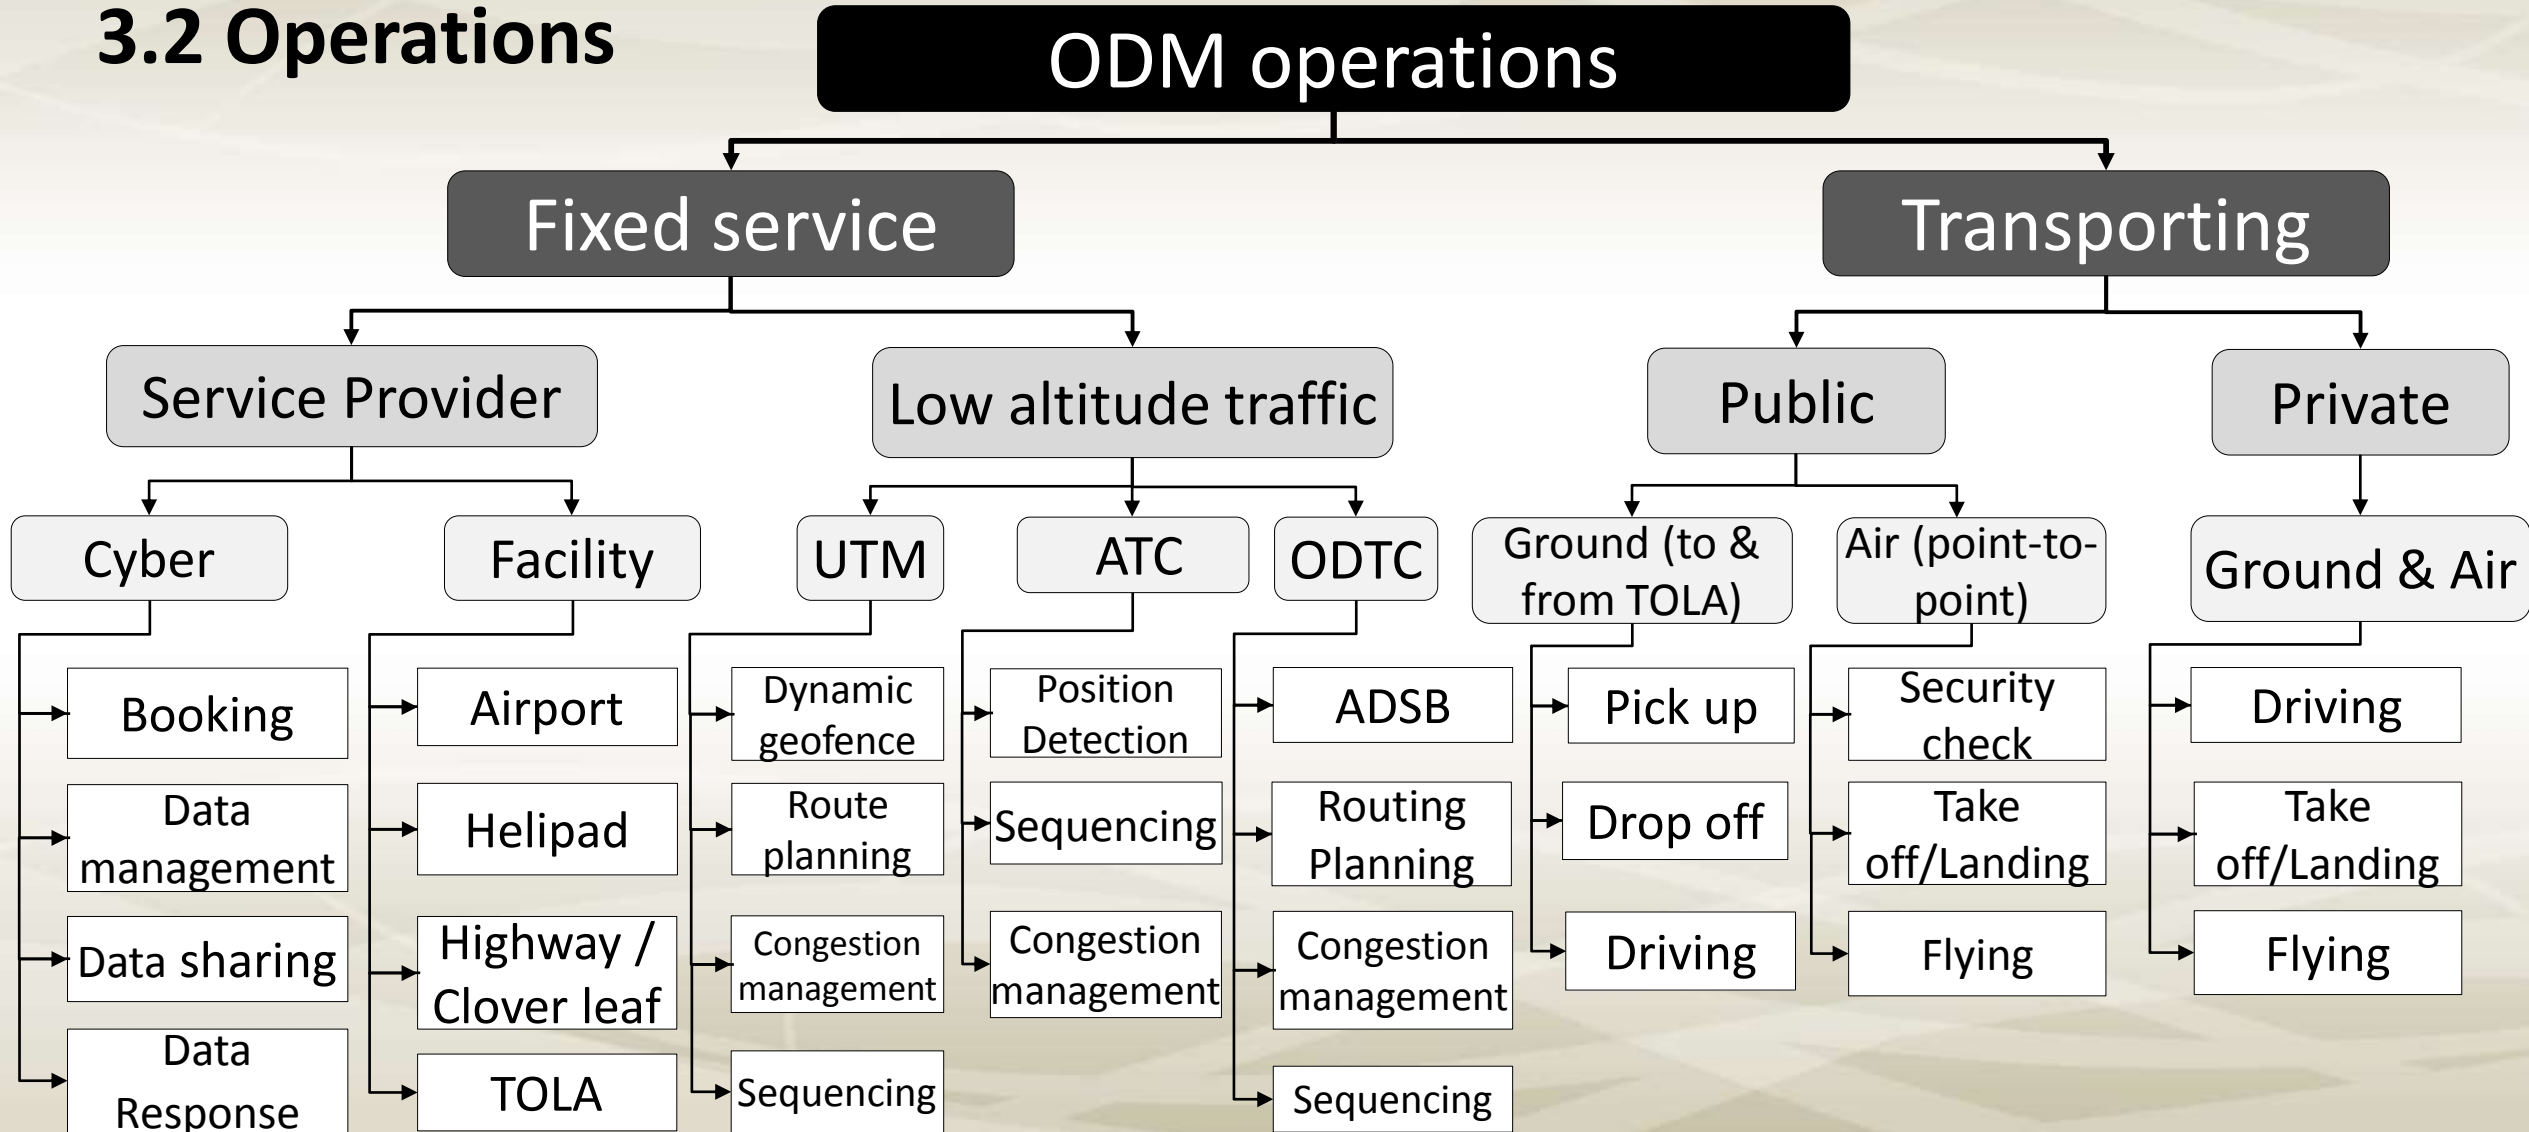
3.2 Operations

ODM operations

Fixed service

Transporting

Service Provider

Low altitude traffic

Public

Private

Cyber

Facility

UTM

ATC

ODTC

Ground (to & from TOLA)

Air (point-to-point)

Ground & Air

Booking

Data management

Data sharing

Data Response

Airport

Helipad

Highway / Clover leaf

TOLA

Dynamic geofence

Route planning

Congestion management

Sequencing

Position Detection

Sequencing

Congestion management

ADSB

Routing Planning

Congestion management

Sequencing

Pick up

Drop off

Driving

Security check

Take off/Landing

Flying

Driving

Take off/Landing

Flying